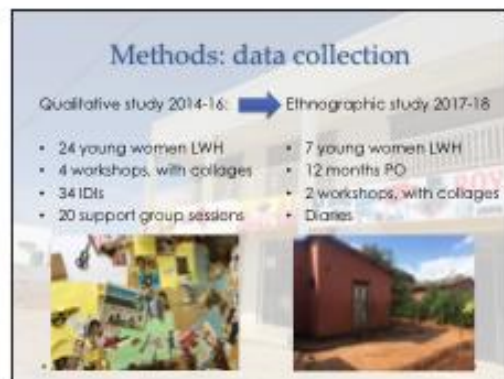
Methods: data collection

Qualitative study 2014-16:

- 24 young women LWH
- 4 workshops, with collages
- 34 IDIs
- 20 support group sessions

Ethnographic study 2017-18

- 7 young women LWH
- 12 months PO
- 2 workshops, with collages
- Diaries